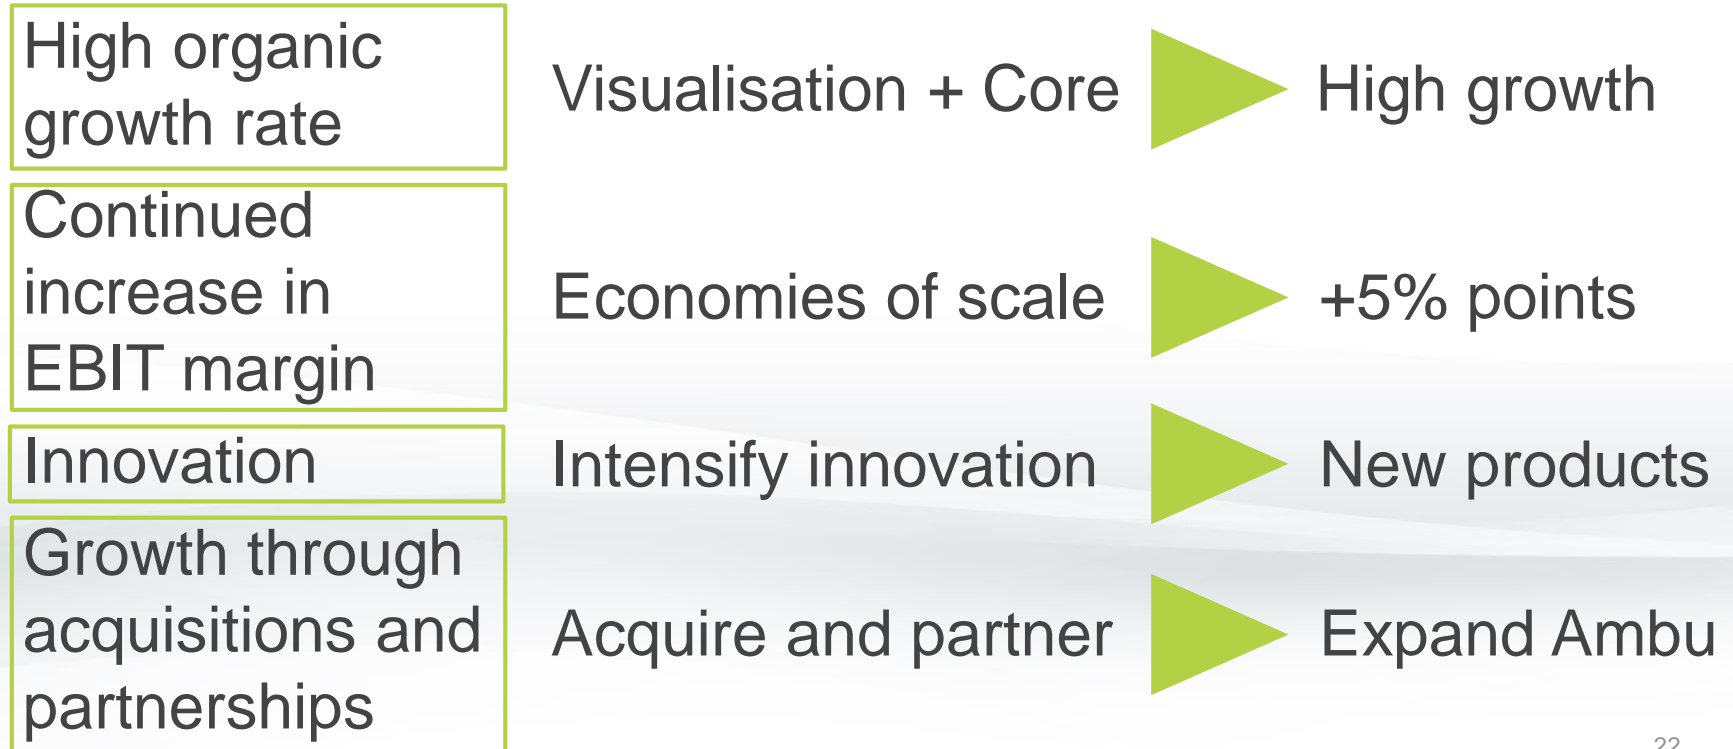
High organic growth rate

Visualisation + Core

High growth

Continued increase in EBIT margin

Economies of scale

+5% points

Innovation

Intensify innovation

New products

Growth through acquisitions and partnerships

Acquire and partner

Expand Ambu

22